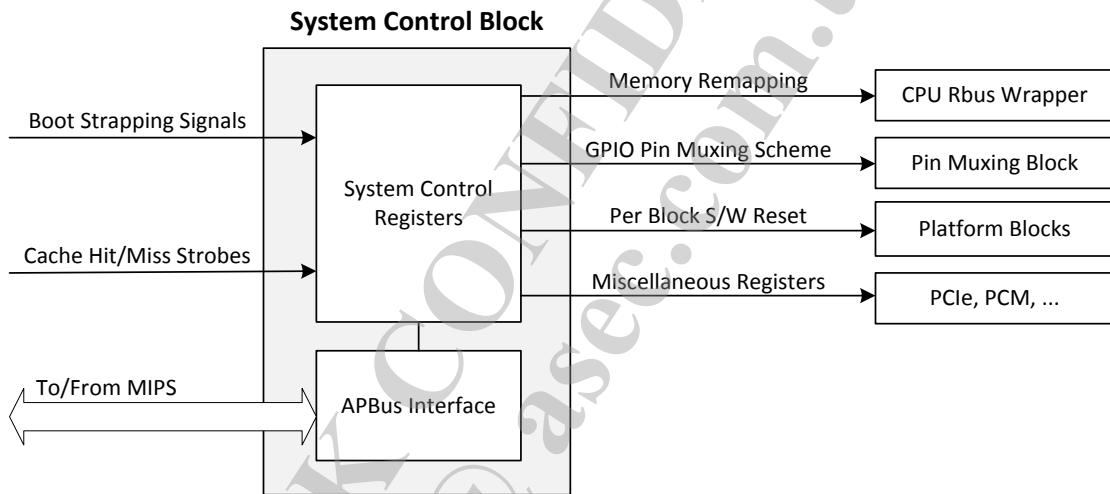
System Control Block

Boot Strapping Signals

Cache Hit/Miss Strobes

To/From MIPS

System Control Registers

APBus Interface

Memory Remapping

GPIO Pin Muxing Scheme

Per Block S/W Reset

Miscellaneous Registers

CPU Rbus Wrapper

Pin Muxing Block

Platform Blocks

PCIe, PCM, ...

KCONFID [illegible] @asec.com. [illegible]